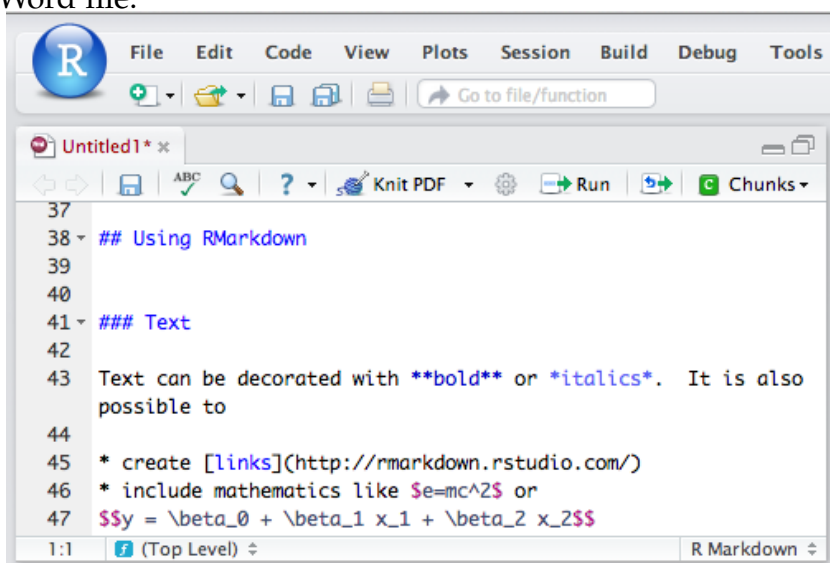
Word file.

R File Edit Code View Plots Session Build Debug Tools

Go to file/function

Untitled1* ×

ABC Knit PDF Run Chunks

37
38 ## Using RMarkdown
39
40
41 ### Text
42
43 Text can be decorated with \*\*bold\*\* or \*italics\*. It is also possible to
44
45 \* create [links](http://rmarkdown.rstudio.com/)
46 \* include mathematics like \$e=mc^2\$ or
47 \$\$y = \beta_0 + \beta_1 x_1 + \beta_2 x_2\$\$

1:1 (Top Level) ÷ R Markdown ÷